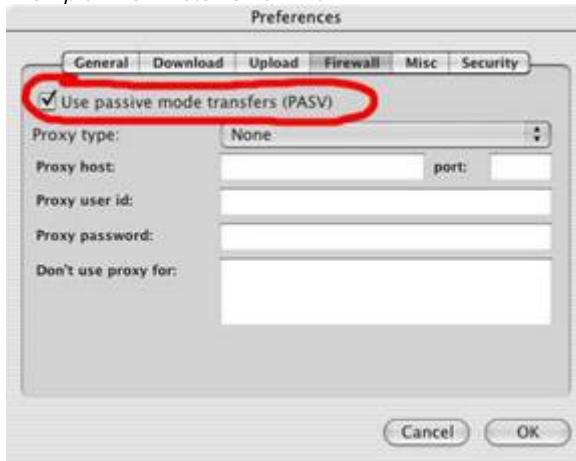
Preferences

General | Download | Upload | Firewall | Misc | Security

Use passive mode transfers (PASV)

Proxy type: None

Proxy host: port:

Proxy user id:

Proxy password:

Don't use proxy for:

Cancel OK